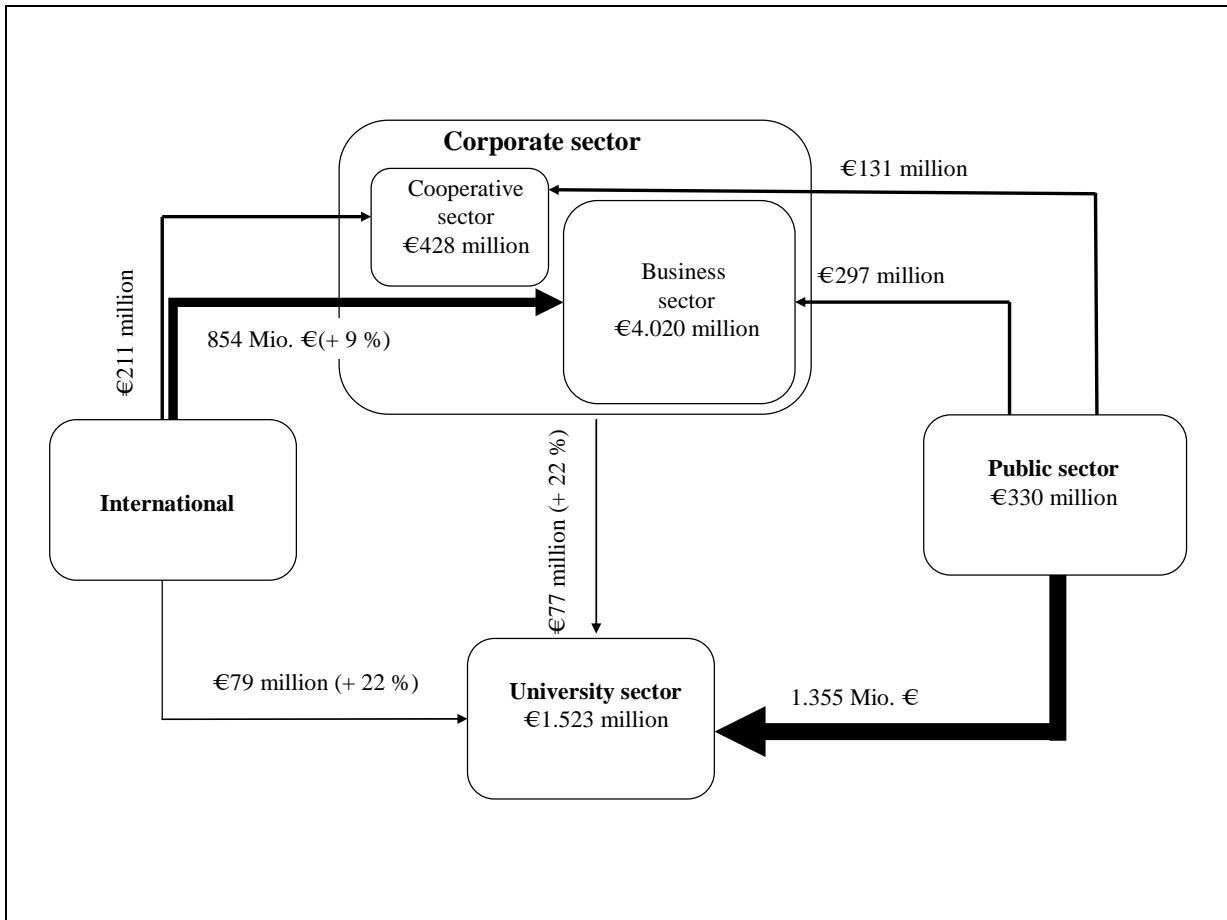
Corporate sector

€131 million

Cooperative sector
€428 million

Business sector
€4.020 million

€297 million

€211 million

854 Mio. €(+ 9 %)

International

€77 million (+ 22 %)

Public sector
€330 million

€79 million (+ 22 %)

University sector
€1.523 million

1.355 Mio. €